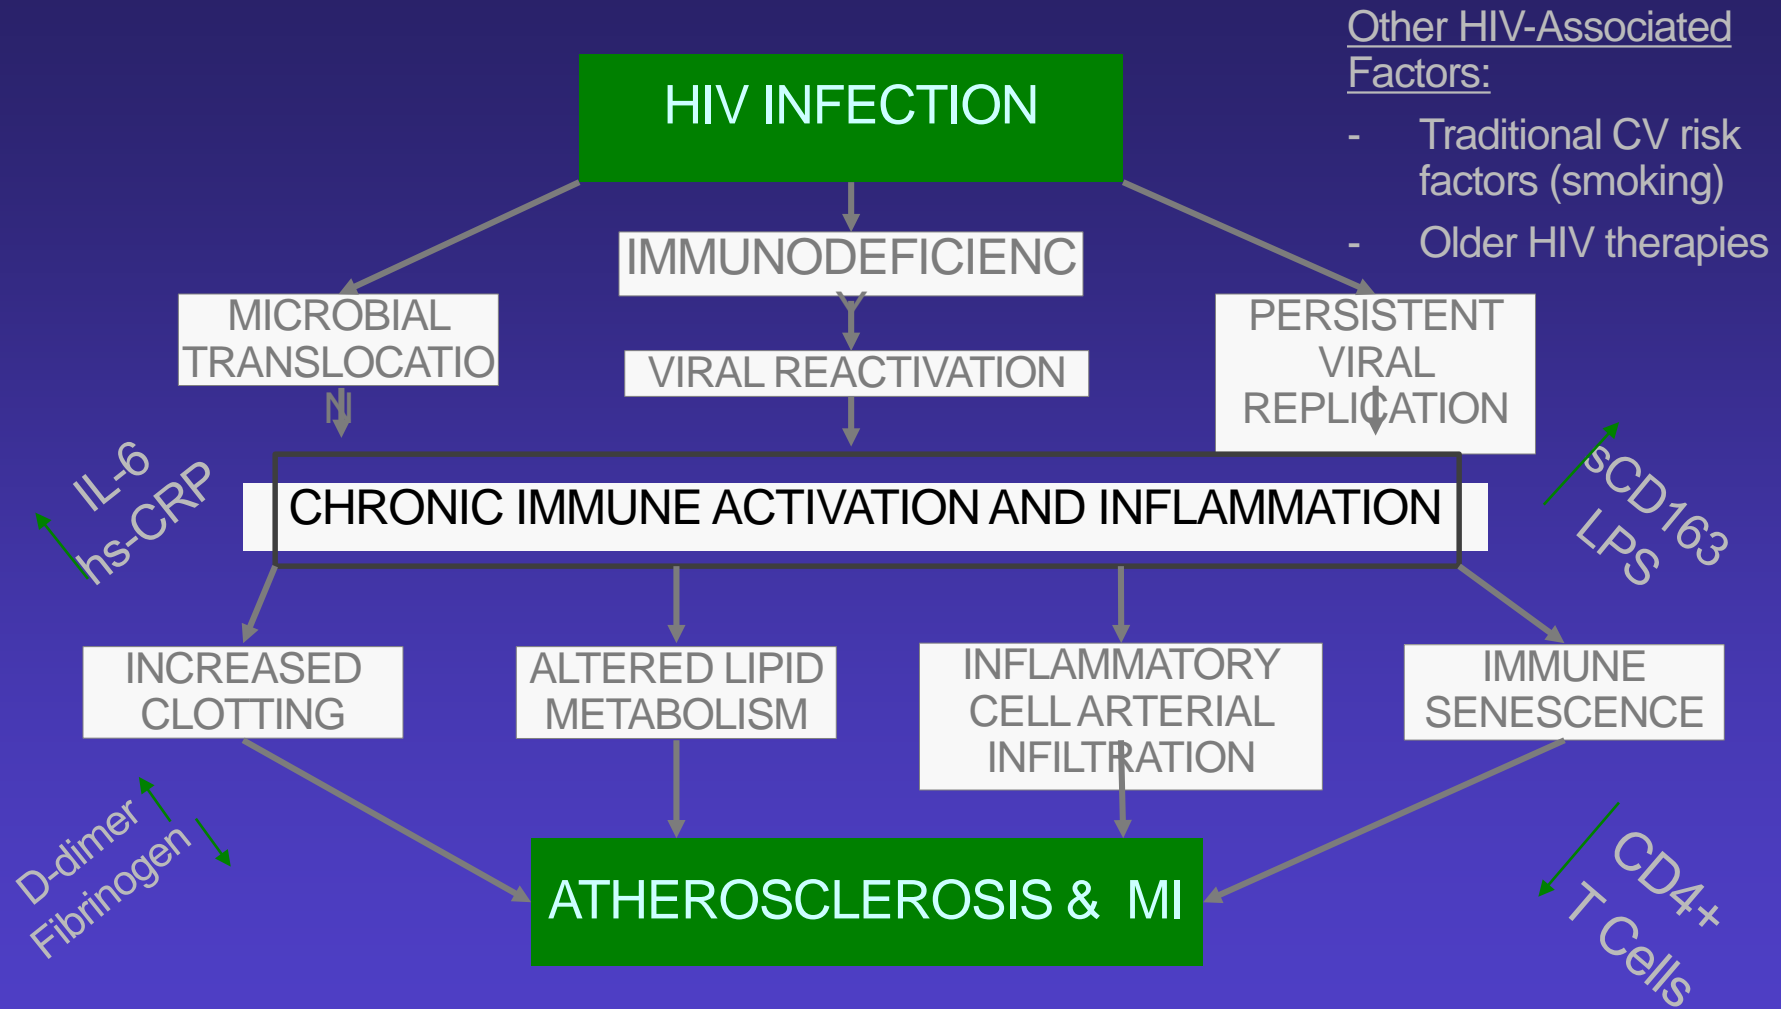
Other HIV-Associated Factors:

- Traditional CV risk factors (smoking)
- Older HIV therapies

HIV INFECTION

MICROBIAL TRANSLOCATIO N

IMMUNODEFICIENC Y

VIRAL REACTIVATION

PERSISTENT VIRAL REPLICATION

IL-6
hs-CRP

sCD163
LPS

CHRONIC IMMUNE ACTIVATION AND INFLAMMATION

INCREASED CLOTTING

ALTERED LIPID METABOLISM

INFLAMMATORY CELL ARTERIAL INFILTRATION

IMMUNE SENESCENCE

D-dimer
Fibrinogen

ATHEROSCLEROSIS & MI

CD4+
T Cells